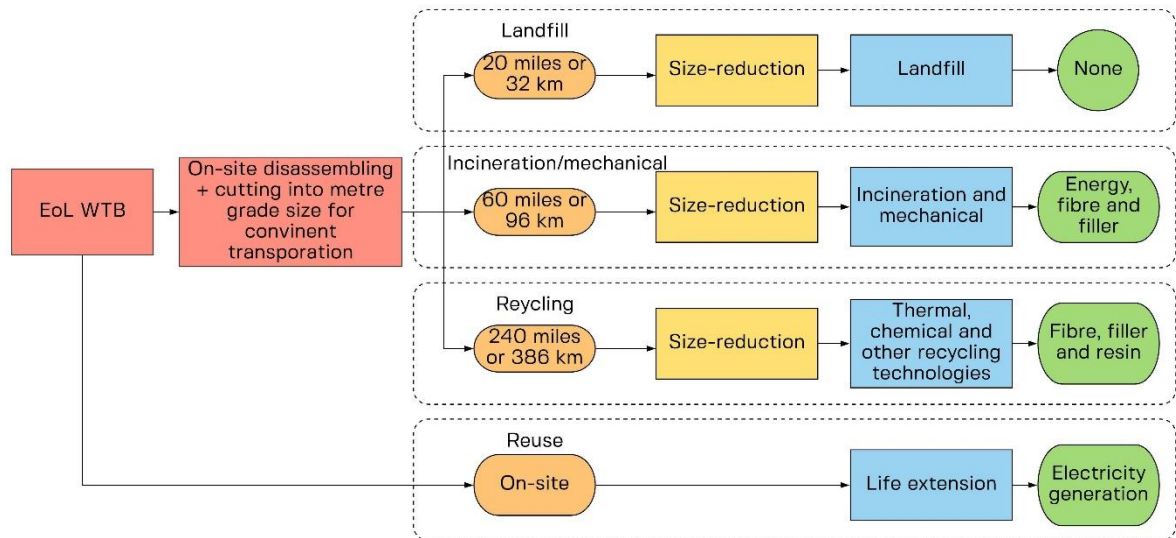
EoL WTB

On-site disassembling + cutting into metre grade size for convinent transporation

Landfill

20 miles or 32 km

Size-reduction

Landfill

None

Incineration/mechanical

60 miles or 96 km

Size-reduction

Incineration and mechanical

Energy, fibre and filler

Reycling

240 miles or 386 km

Size-reduction

Thermal, chemical and other recycling technologies

Fibre, filler and resin

Reuse

On-site

Life extension

Electricity generation